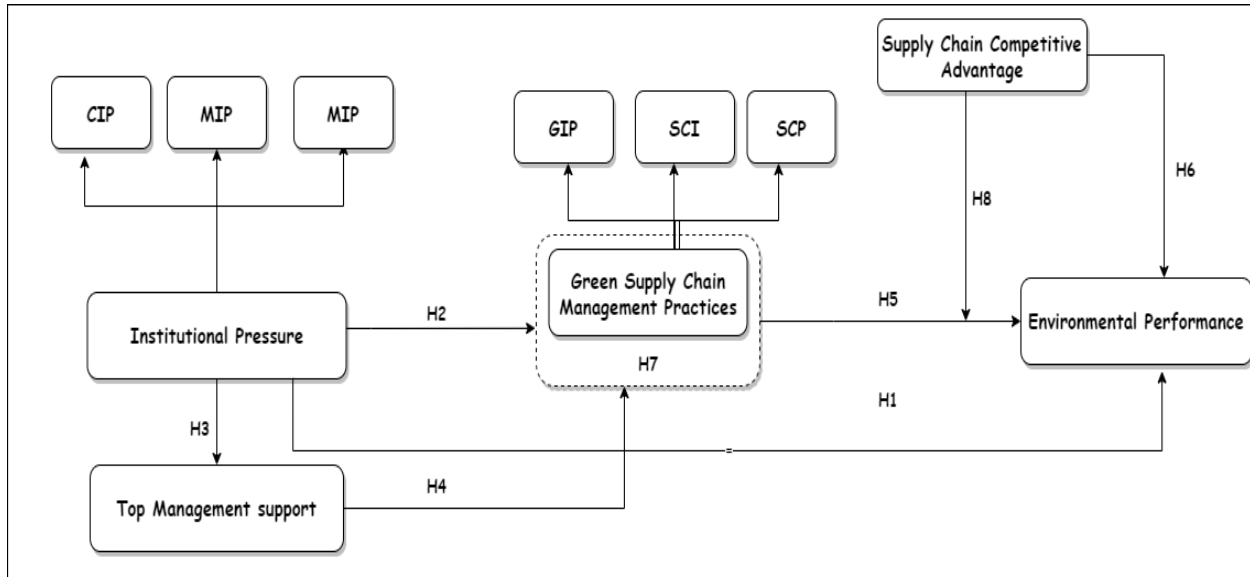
CIP

MIP

MIP

GIP

SCI

SCP

Supply Chain Competitive Advantage

H8

H6

Green Supply Chain Management Practices

H2

H5

Institutional Pressure

Environmental Performance

H7

H1

H3

Top Management support

H4